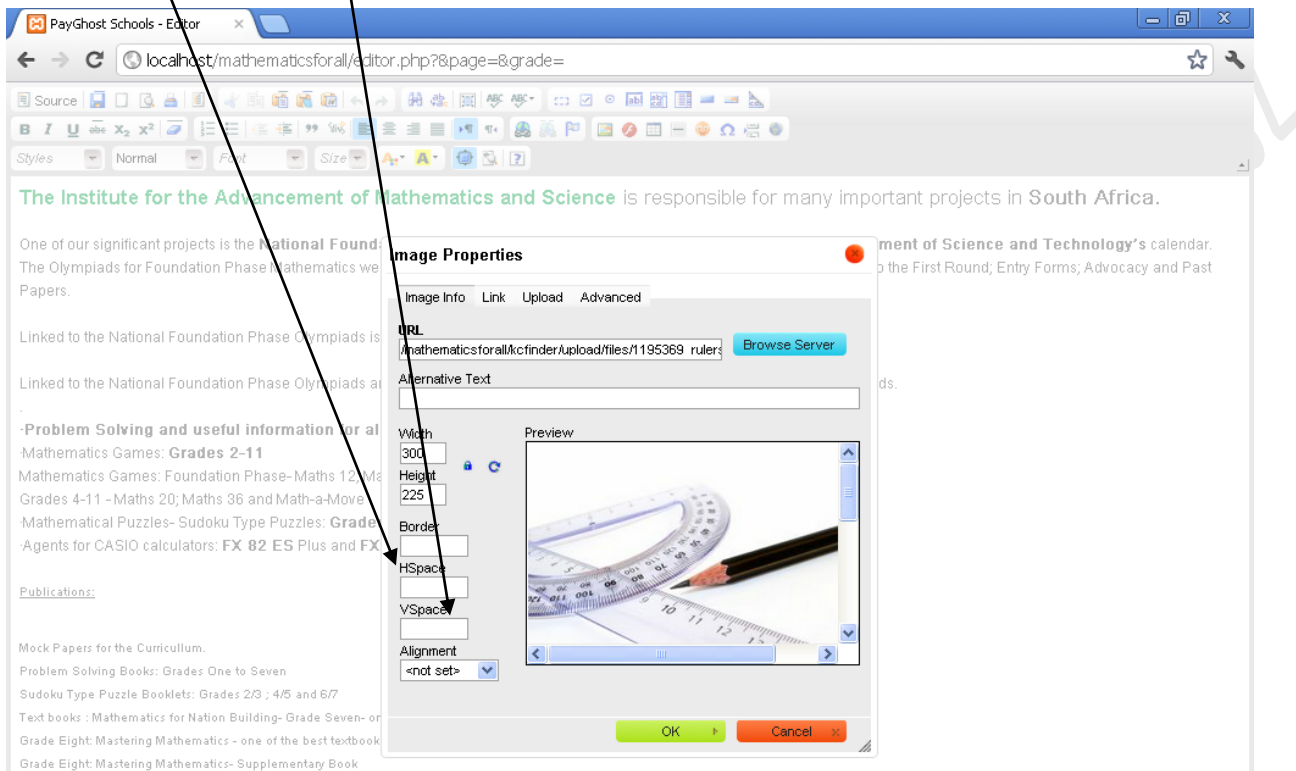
PayGhost Schools - Editor

localhost/mathematicsforall/editor.php?&page=&grade=

Source

Styles Normal Font Size

The Institute for the Advancement of Mathematics and Science is responsible for many important projects in South Africa.

One of our significant projects is the National Found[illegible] ment of Science and Technology's calendar. The Olympiads for Foundation Phase Mathematics we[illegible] o the First Round; Entry Forms; Advocacy and Past Papers.

Linked to the National Foundation Phase Olympiads is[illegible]

Linked to the National Foundation Phase Olympiads a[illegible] ds.

·Problem Solving and useful information for al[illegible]
·Mathematics Games: Grades 2-11
Mathematics Games: Foundation Phase- Maths 12, Ma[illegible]
Grades 4-11 - Maths 20; Maths 36 and Math-a-Move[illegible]
·Mathematical Puzzles- Sudoku Type Puzzles: Grade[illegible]
·Agents for CASIO calculators: FX 82 ES Plus and FX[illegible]

Publications:

Mock Papers for the Curriculum.
Problem Solving Books: Grades One to Seven
Sudoku Type Puzzle Booklets: Grades 2/3 ; 4/5 and 6/7
Text books : Mathematics for Nation Building- Grade Seven- or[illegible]
Grade Eight: Mastering Mathematics - one of the best textbook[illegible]
Grade Eight: Mastering Mathematics- Supplementary Book

Image Properties

Image Info Link Upload Advanced

URL
/mathematicsforall/kcfinder/upload/files/1195369_rulers
Browse Server

Alternative Text

Width
300
Height
225

Border

HSpace

VSpace

Alignment
<not set>

Preview

OK Cancel